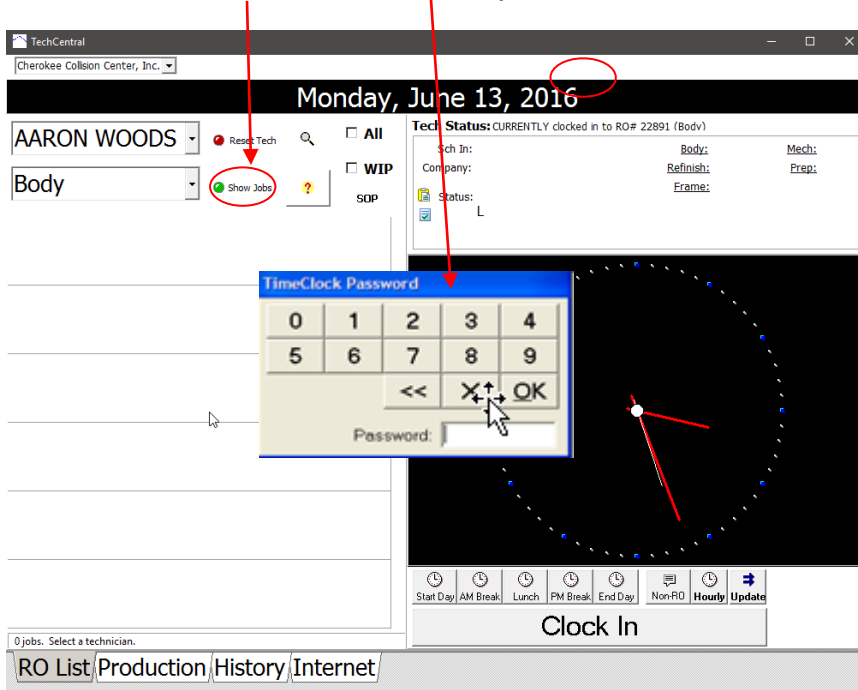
TechCentral

Cherokee Collision Center, Inc.

Monday, June 13, 2016

AARON WOODS

Reset Tech

All

Body

Show Jobs

?

WIP

SOP

Tech Status: CURRENTLY clocked in to RO# 22891 (Body)

Sch In:
Company:
Status:
L

Body:
Refinish:
Frame:

Mech:
Prep:

TimeClock Password

| 0 | 1 | 2 | 3 | 4 |
|---|---|---|---|---|
| 5 | 6 | 7 | 8 | 9 |
| | | << | X | OK |

Password:

Start Day
AM Break
Lunch
PM Break
End Day
Non-RO
Hourly
Update

Clock In

0 jobs. Select a technician.

RO List
Production
History
Internet